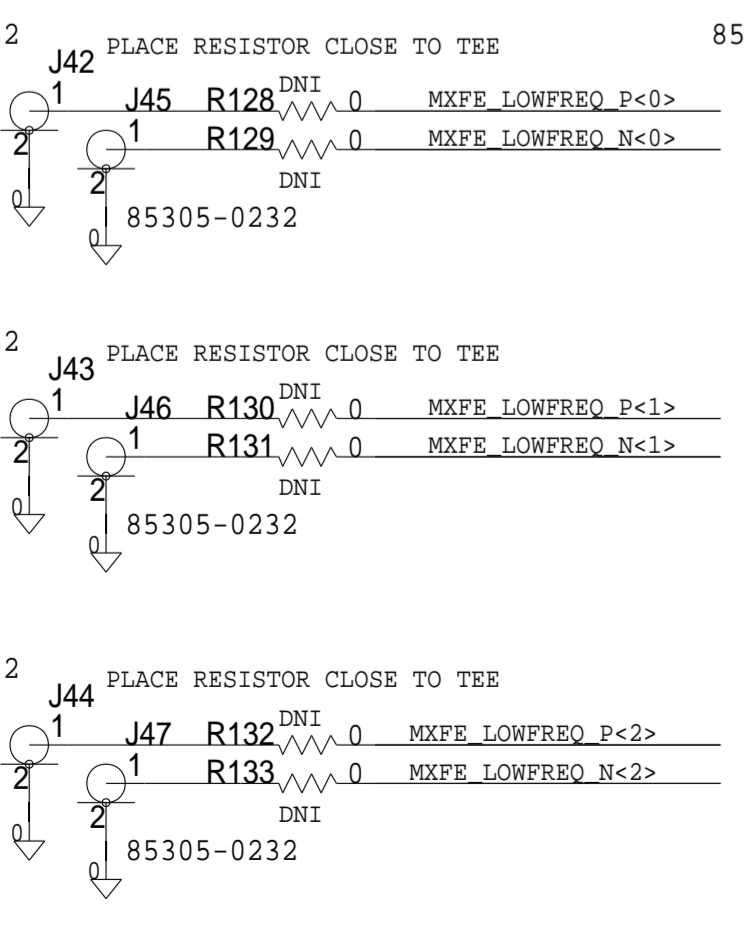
2

85

J42 PLACE RESISTOR CLOSE TO TEE

1 J45 R128 DNI 0 MXFE_LOWFREQ_P<0>

2 1 R129 0 MXFE_LOWFREQ_N<0>

2 DNI

0 85305-0232

0

2

J43 PLACE RESISTOR CLOSE TO TEE

1 J46 R130 DNI 0 MXFE_LOWFREQ_P<1>

2 1 R131 0 MXFE_LOWFREQ_N<1>

2 DNI

0 85305-0232

0

2

J44 PLACE RESISTOR CLOSE TO TEE

1 J47 R132 DNI 0 MXFE_LOWFREQ_P<2>

2 1 R133 0 MXFE_LOWFREQ_N<2>

2 DNI

0 85305-0232

0